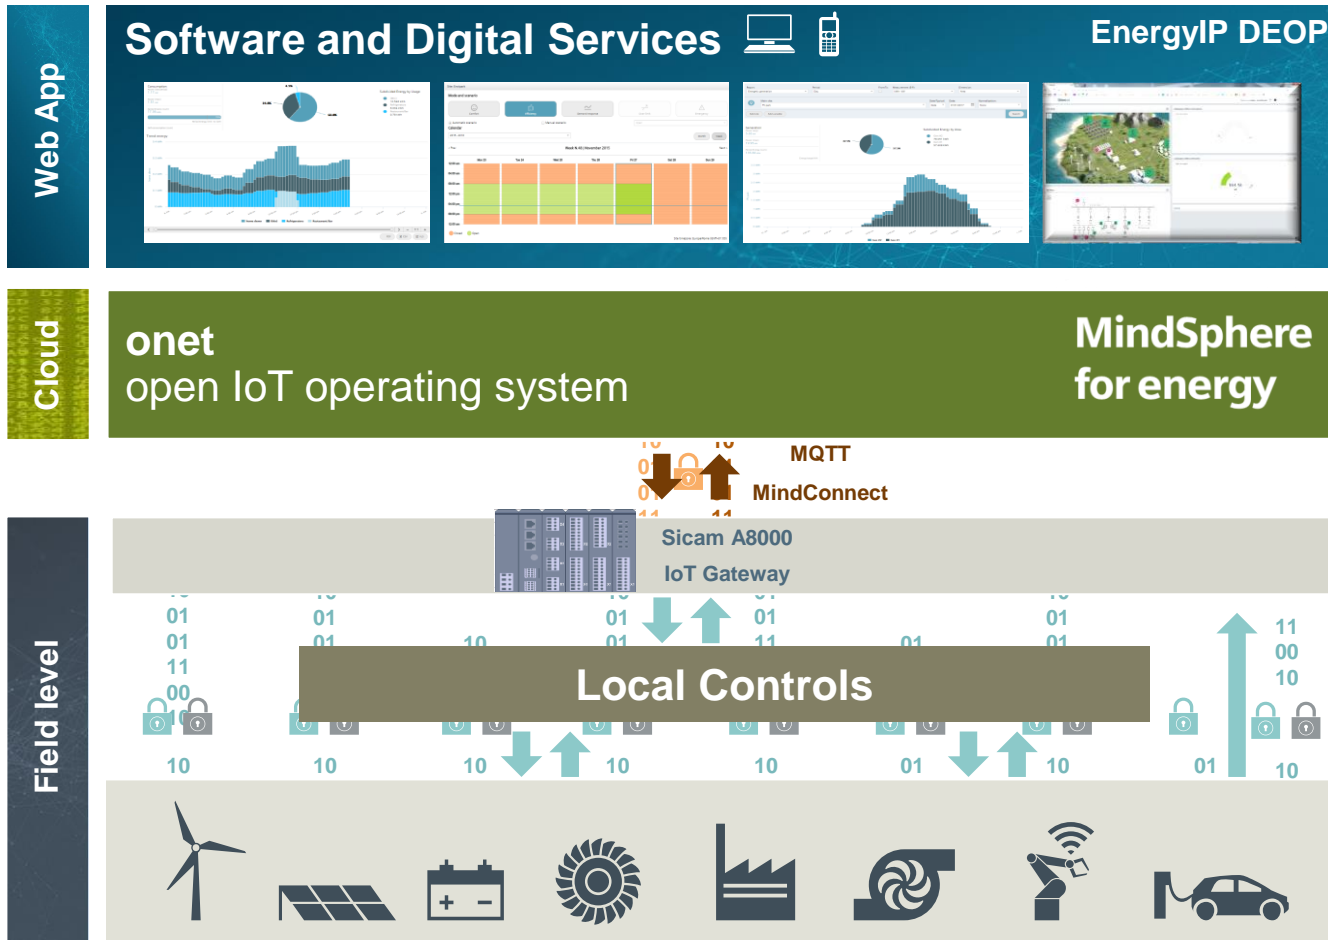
Web App

Software and Digital Services

EnergyIP DEOP

Cloud

onet
open IoT operating system

MindSphere
for energy

MQTT
MindConnect

Field level

Sicam A8000
IoT Gateway

01
01
11
00

01

01

01

01

11
00
10

Local Controls

10
10
10
10
10
01
10
01
10